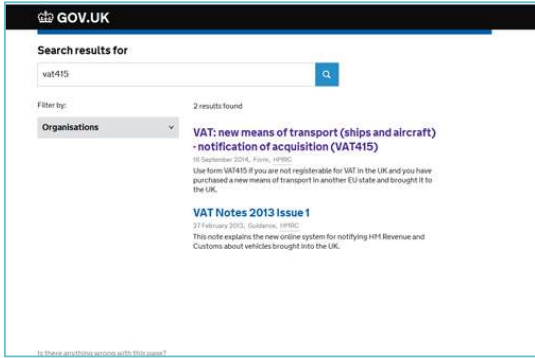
GOV.UK

Search results for

vat415

Filter by:

Organisations

2 results found

VAT: new means of transport (ships and aircraft) - notification of acquisition (VAT415)

16 September 2014, Form, HMRC

Use form VAT415 if you are not registerable for VAT in the UK and you have purchased a new means of transport in another EU state and brought it to the UK.

VAT Notes 2013 Issue 1

27 February 2013, Guidance, HMRC

This note explains the new online system for notifying HM Revenue and Customs about vehicles brought into the UK.

Is there anything wrong with this page?